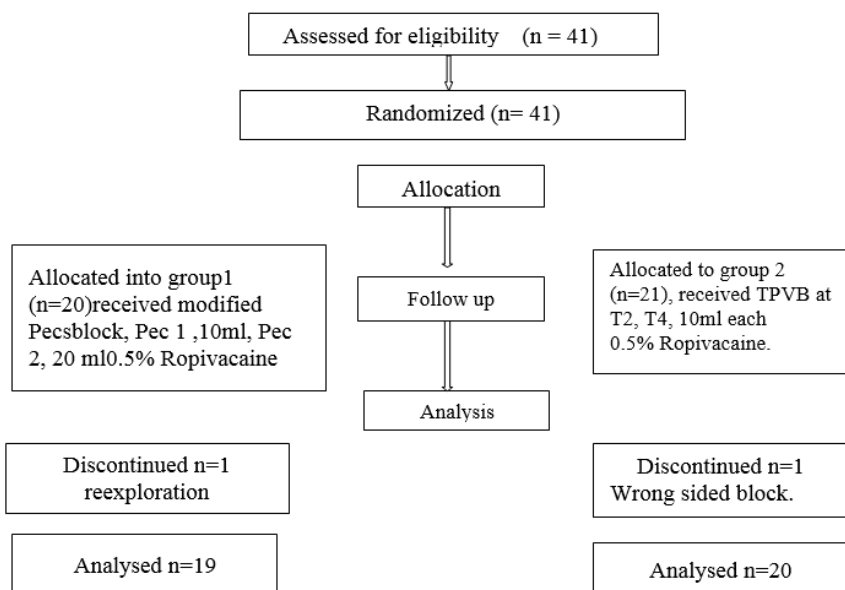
Assessed for eligibility (n = 41)

Randomized (n= 41)

Allocation

Allocated into group1 (n=20)received modified Pecsblock, Pec 1 ,10ml, Pec 2, 20 ml0.5% Ropivacaine

Follow up

Allocated to group 2 (n=21), received TPVB at T2, T4, 10ml each 0.5% Ropivacaine.

Analysis

Discontinued n=1 reexploration

Discontinued n=1 Wrong sided block.

Analysed n=19

Analysed n=20